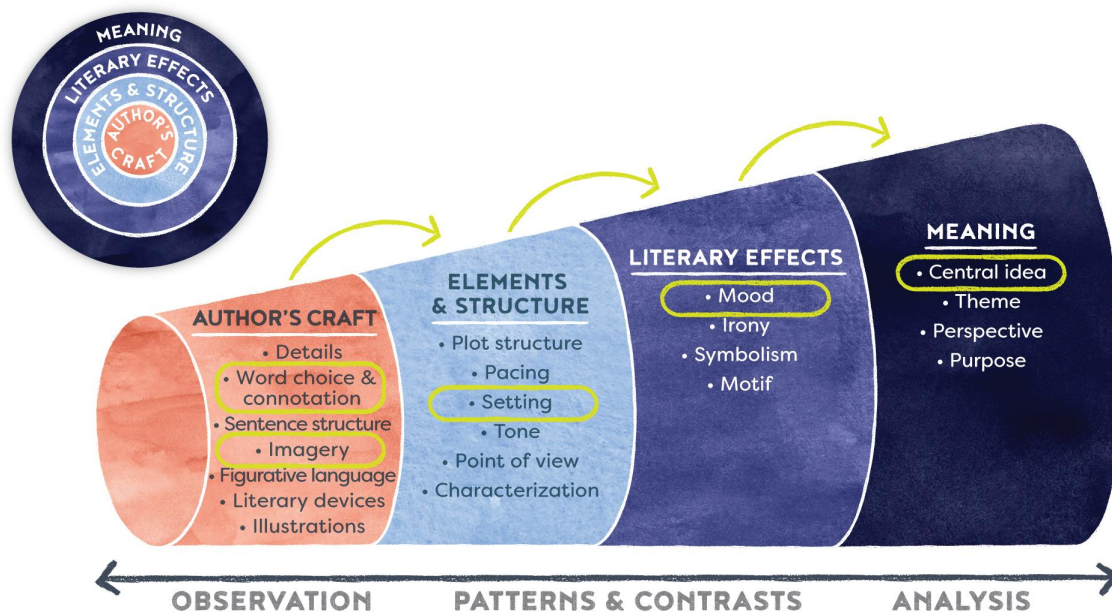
MEANING
LITERARY EFFECTS
ELEMENTS & STRUCTURE
AUTHOR'S CRAFT

AUTHOR'S CRAFT
• Details
• Word choice & connotation
• Sentence structure
• Imagery
• Figurative language
• Literary devices
• Illustrations

ELEMENTS & STRUCTURE
• Plot structure
• Pacing
• Setting
• Tone
• Point of view
• Characterization

LITERARY EFFECTS
• Mood
• Irony
• Symbolism
• Motif

MEANING
• Central idea
• Theme
• Perspective
• Purpose

OBSERVATION
PATTERNS & CONTRASTS
ANALYSIS